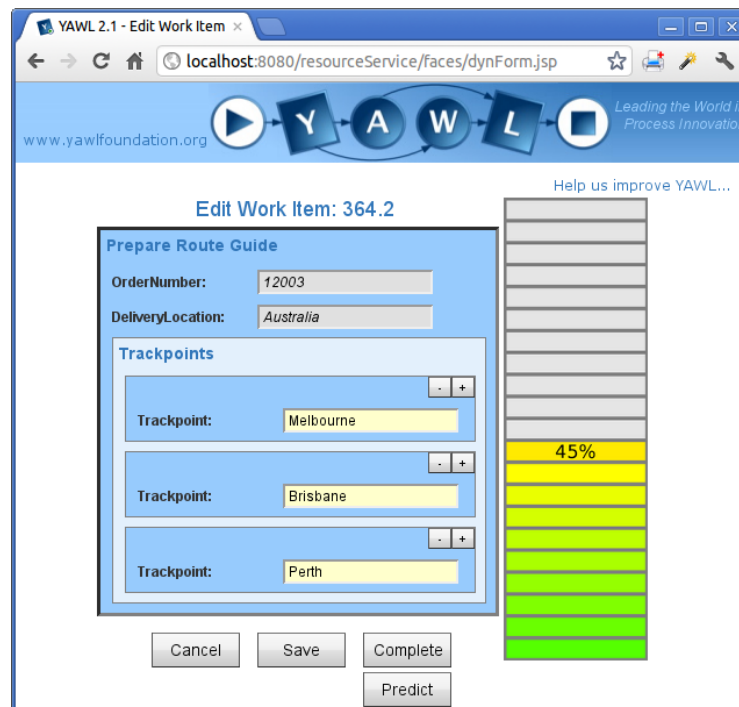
YAWL 2.1 - Edit Work Item ×

localhost:8080/resourceService/faces/dynForm.jsp

www.yawlfoundation.org

Y A W L

Leading the World i Process Innovatio

Help us improve YAWL...

Edit Work Item: 364.2

Prepare Route Guide

OrderNumber: 12003

DeliveryLocation: Australia

Trackpoints

- +

Trackpoint: Melbourne

- +

Trackpoint: Brisbane

- +

Trackpoint: Perth

45%

Cancel Save Complete

Predict